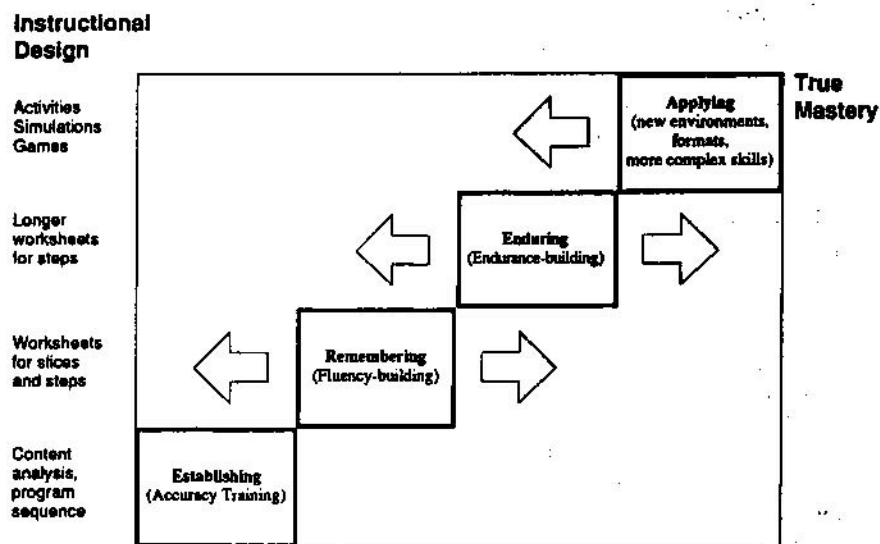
Instructional Design

True Mastery

Activities Simulations Games

Applying (new environments, formats, more complex skills)

Longer worksheets for steps

Enduring (Endurance-building)

Worksheets for slices and steps

Remembering (Fluency-building)

Content analysis, program sequence

Establishing (Accuracy Training)